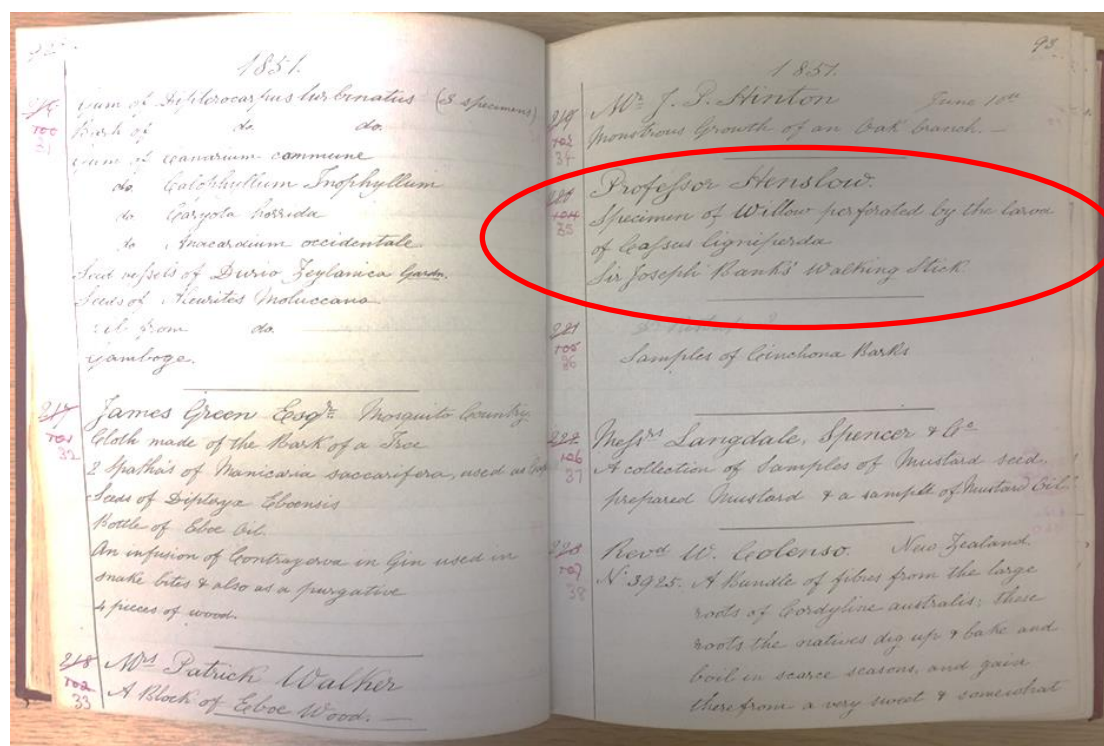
922

1851.

214 700 31
Gum of Diptlerocarpus turbinatus (3 specimens)
Bark of do. do.
Gum of Canarium commune
do. Calophyllum Inophyllum
do. Caryota horrida
do. Anacardium occidentale
Seed vessels of Durio Zeylanica Gaertn.
Seeds of Aleurites Moluccana
Oil from do.
Gamboge.

217 701 32
James Green Esqre. Mosquito Country.
Cloth made of the Bark of a Tree
2 Spathes of Manicaria saccarifera, used as Caps
Seeds of Diploya Eboensis
Bottle of Eboe Oil.
An infusion of Contrayerva in Gin used in snake bites & also as a purgative
4 pieces of wood.

218 702 33
Mr. Patrick Walker
A Block of Eboe Wood.

93

1851.

219 703 34
Mr. J. S. Hinton June 10th
Monstrous Growth of an Oak branch.

220 704 35
Professor Henslow.
Specimen of Willow perforated by the larva of Cossus ligniperda
Sir Joseph Banks' Walking Stick

221 705 36
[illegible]
Samples of Cinchona Barks

222 706 37
Messrs. Langdale, Spencer & Co.
A collection of Samples of Mustard seed. prepared Mustard & a sample of Mustard Oil.

223 707 38
Revd. W. Colenso. New Zealand
No. 3925. A Bundle of fibres from the large roots of Cordyline australis: these roots the natives dig up & bake and boil in scarce seasons, and gain there from a very sweet & somewhat